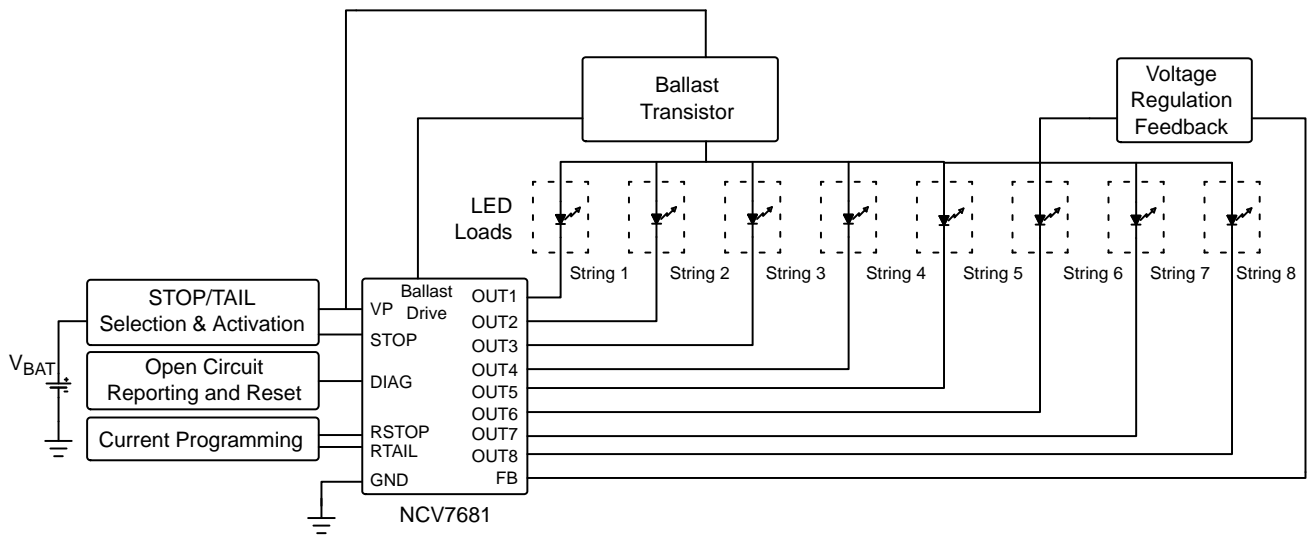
Ballast Transistor

Voltage Regulation Feedback

LED Loads

String 1
String 2
String 3
String 4
String 5
String 6
String 7
String 8

STOP/TAIL Selection & Activation

$V_{BAT}$

Open Circuit Reporting and Reset

Current Programming

Ballast Drive
VP
STOP
DIAG
RSTOP
RTAIL
GND

OUT1
OUT2
OUT3
OUT4
OUT5
OUT6
OUT7
OUT8
FB

NCV7681